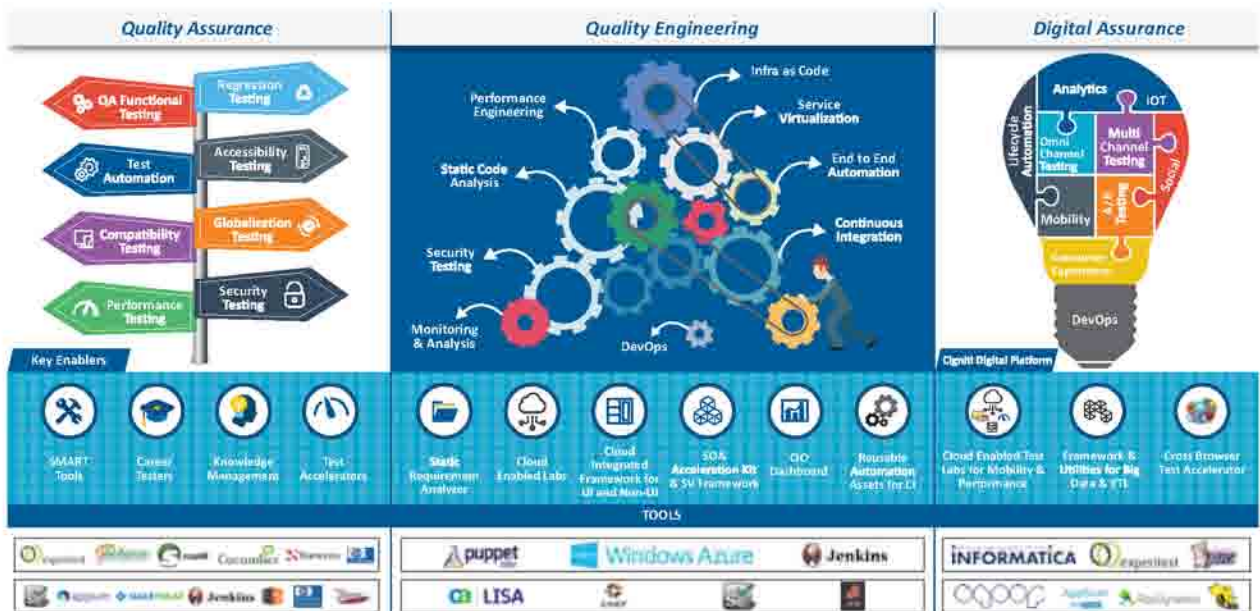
Quality Assurance

Quality Engineering

Digital Assurance

QA Functional Testing

Regression Testing

Test Automation

Accessibility Testing

Compatibility Testing

Globalization Testing

Performance Testing

Security Testing

Infra as Code

Performance Engineering

Service Virtualization

Static Code Analysis

End to End Automation

Continuous Integration

Security Testing

Monitoring & Analysis

DevOps

Analytics

IOT

Lifecycle Automation

Omni Channel Testing

Multi Channel Testing

Social

Mobility

A/B Testing

Customer Experience

DevOps

Key Enablers

SMART Tools

Career Testers

Knowledge Management

Test Accelerators

Static Requirement Analyzer

Cloud Enabled Labs

Cloud Integrated Framework for UI and Non-UI

SOA Acceleration Kit & SV Framework

QO Dashboard

Reusable Automation Assets for CI

Cigniti Digital Platform

Cloud Enabled Test Labs for Mobility & Performance

Framework & Utilities for Big Data & ETL

Cross Browser Test Accelerator

TOOLS

experitest Cucumber

puppet

Windows Azure

Jenkins

INFORMATICA

experitest

appium Jenkins

ca LISA